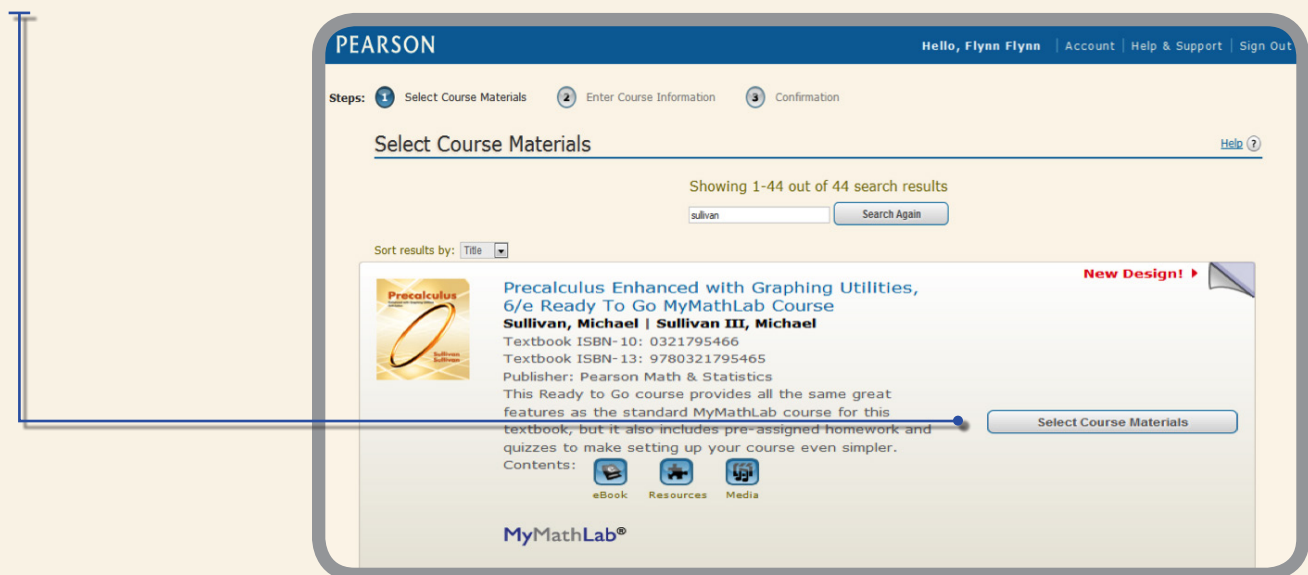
PEARSON

Hello, Flynn Flynn | Account | Help & Support | Sign Out

Steps: 1 Select Course Materials 2 Enter Course Information 3 Confirmation

Select Course Materials

Help ?

Showing 1-44 out of 44 search results

sullivan

Search Again

Sort results by: Title

New Design!

Precalculus

Sullivan Sullivan

Precalculus Enhanced with Graphing Utilities, 6/e Ready To Go MyMathLab Course

Sullivan, Michael | Sullivan III, Michael

Textbook ISBN-10: 0321795466

Textbook ISBN-13: 9780321795465

Publisher: Pearson Math & Statistics

This Ready to Go course provides all the same great features as the standard MyMathLab course for this textbook, but it also includes pre-assigned homework and quizzes to make setting up your course even simpler.

Contents:

eBook Resources Media

Select Course Materials

MyMathLab®